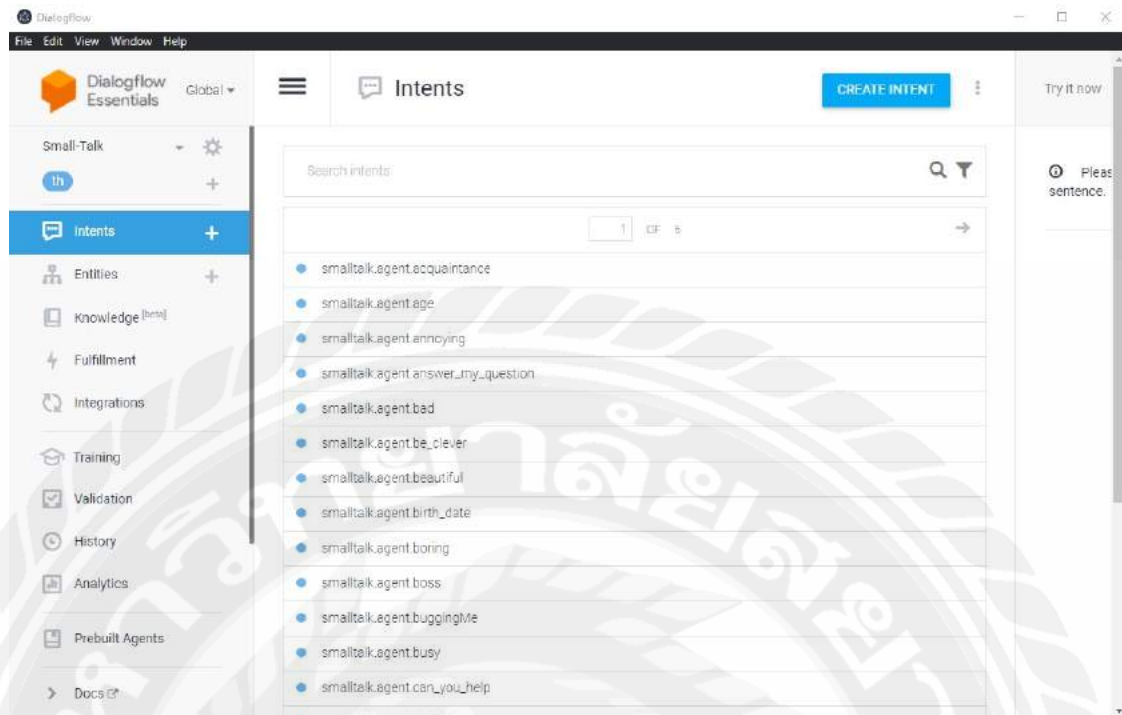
Dialogflow

File Edit View Window Help

Dialogflow Essentials

Global

Intents

CREATE INTENT

Try it now

Small-Talk

th

Search intents

Pleas sentence.

1 OF 6

Intents

Entities

Knowledge [beta]

Fulfillment

Integrations

Training

Validation

History

Analytics

Prebuilt Agents

Docs

smalltalk.agent.acquaintance

smalltalk.agent.age

smalltalk.agent.annoying

smalltalk.agent.answer_my_question

smalltalk.agent.bad

smalltalk.agent.be_clever

smalltalk.agent.beautiful

smalltalk.agent.birth_date

smalltalk.agent.boring

smalltalk.agent.boss

smalltalk.agent.buggingMe

smalltalk.agent.busy

smalltalk.agent.can_you_help